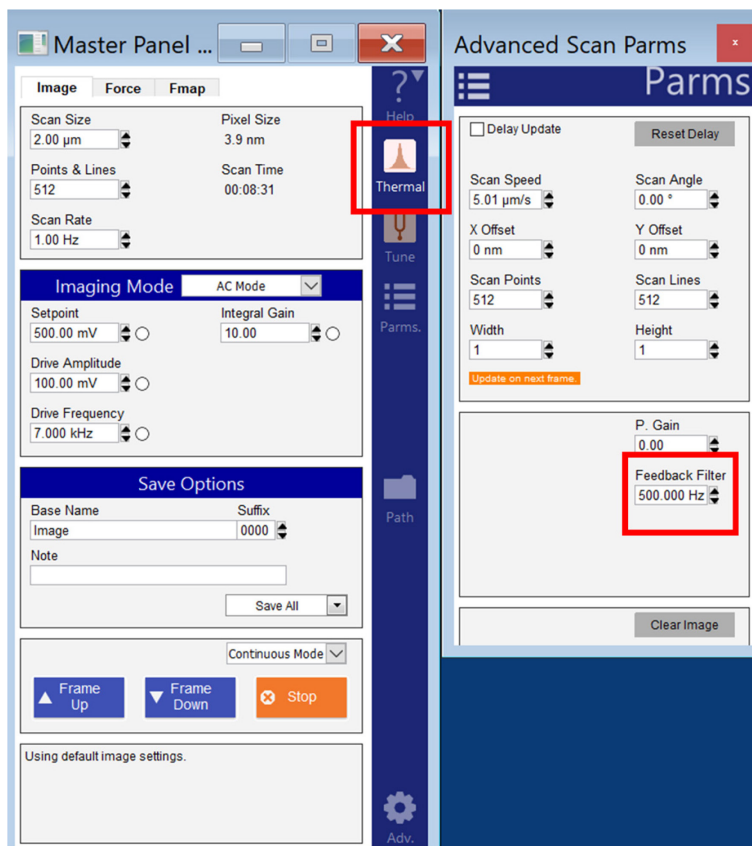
Master Panel ...

Image Force Fmap

Scan Size
2.00 µm
Pixel Size
3.9 nm
Points & Lines
512
Scan Time
00:08:31
Scan Rate
1.00 Hz

Imaging Mode AC Mode
Setpoint
500.00 mV
Integral Gain
10.00
Drive Amplitude
100.00 mV
Drive Frequency
7.000 kHz

Save Options
Base Name
Image
Suffix
0000
Note

Save All

Continuous Mode
Frame Up
Frame Down
Stop

Using default image settings.

?
Help
Thermal
Tune
Parms.
Path
Adv.

Advanced Scan Parms
Parms

Delay Update
Reset Delay
Scan Speed
5.01 µm/s
Scan Angle
0.00 °
X Offset
0 nm
Y Offset
0 nm
Scan Points
512
Scan Lines
512
Width
1
Height
1
Update on next frame.

P. Gain
0.00
Feedback Filter
500.000 Hz

Clear Image